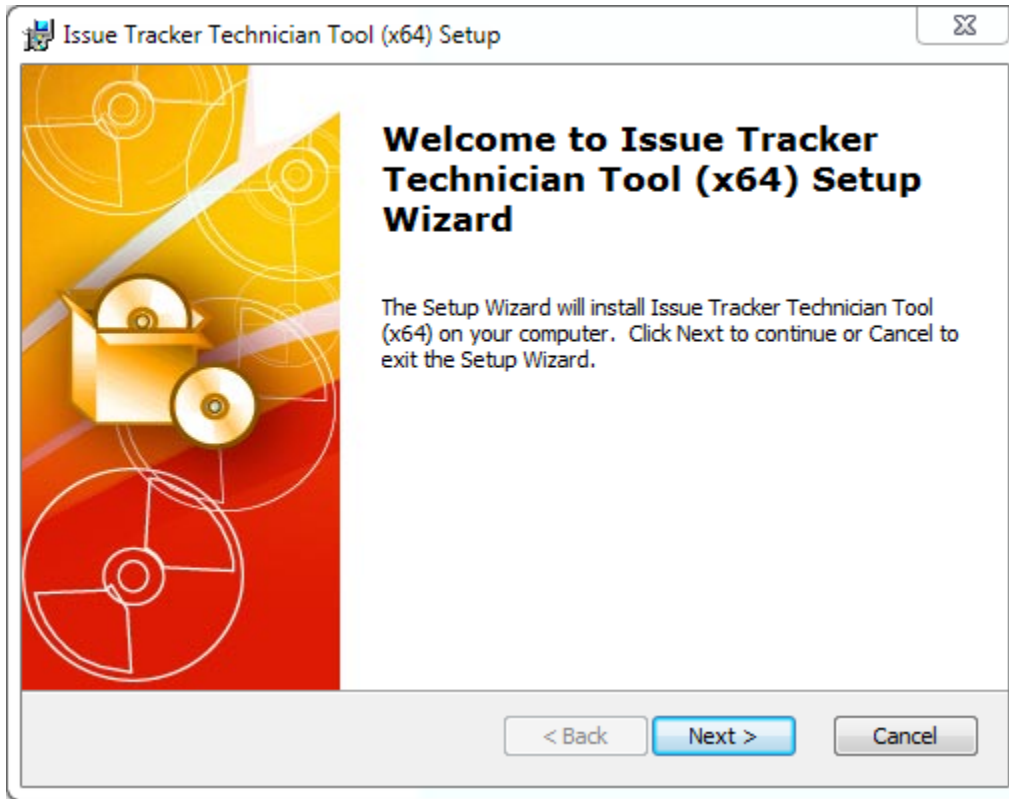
Issue Tracker Technician Tool (x64) Setup

Welcome to Issue Tracker Technician Tool (x64) Setup Wizard

The Setup Wizard will install Issue Tracker Technician Tool (x64) on your computer. Click Next to continue or Cancel to exit the Setup Wizard.

< Back

Next >

Cancel